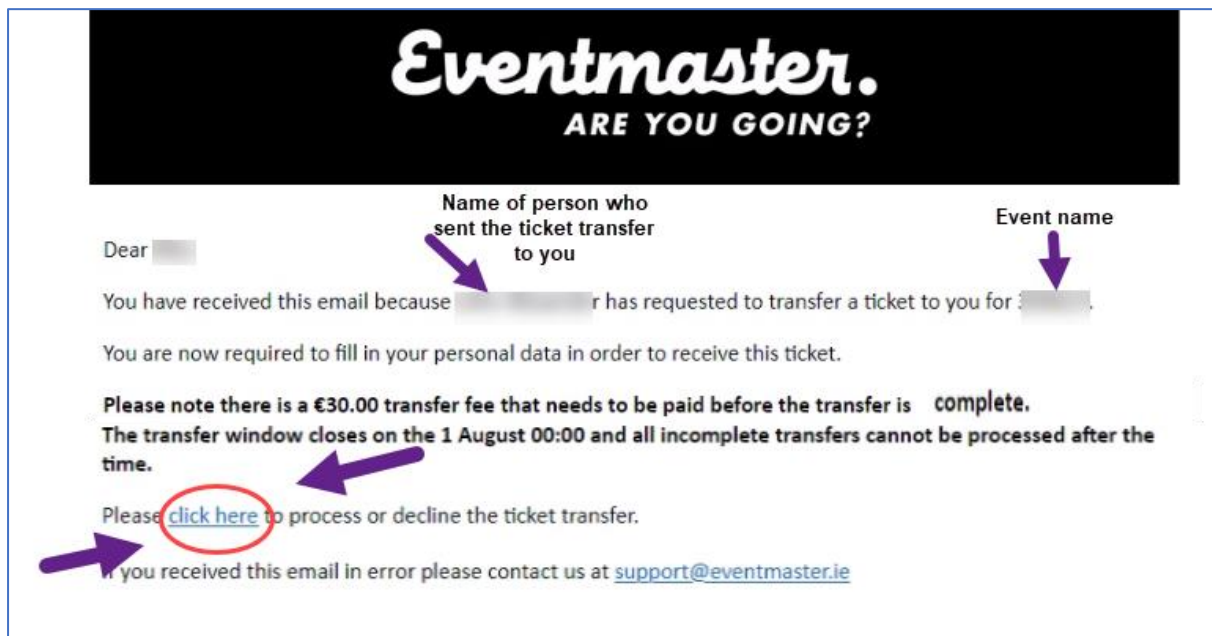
Eventmaster.
ARE YOU GOING?

Name of person who sent the ticket transfer to you

Event name

Dear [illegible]

You have received this email because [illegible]r has requested to transfer a ticket to you for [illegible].

You are now required to fill in your personal data in order to receive this ticket.

**Please note there is a €30.00 transfer fee that needs to be paid before the transfer is complete. The transfer window closes on the 1 August 00:00 and all incomplete transfers cannot be processed after the time.**

Please click here to process or decline the ticket transfer.

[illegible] you received this email in error please contact us at support@eventmaster.ie